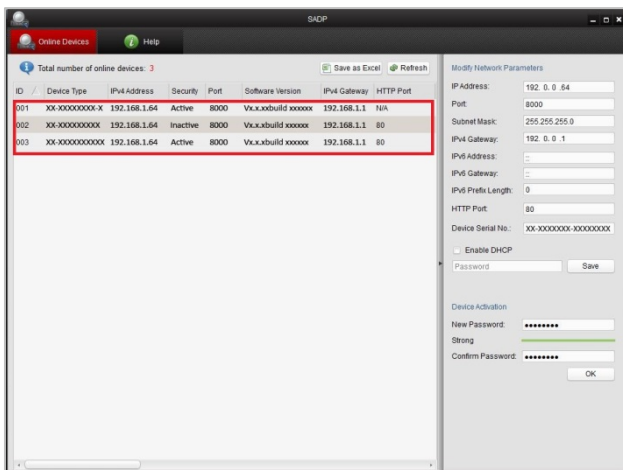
SADP

Online Devices

Help

Total number of online devices: 3

Save as Excel

Refresh

| ID | Device Type | IPv4 Address | Security | Port | Software Version | IPv4 Gateway | HTTP Port |
|---|---|---|---|---|---|---|---|
| 001 | XX-XXXXXXXX-X | 192.168.1.64 | Active | 8000 | Vx.x.xxbuild xxxxxx | 192.168.1.1 | N/A |
| 002 | XX-XXXXXXXXX | 192.168.1.64 | Inactive | 8000 | Vx.x.xbuild xxxxxx | 192.168.1.1 | 80 |
| 003 | XX-XXXXXXXXXX | 192.168.1.64 | Active | 8000 | Vx.x.xbuild xxxxxx | 192.168.1.1 | 80 |

Modify Network Parameters

IP Address: 192. 0. 0 .64

Port: 8000

Subnet Mask: 255.255.255.0

IPv4 Gateway: 192. 0. 0 .1

IPv6 Address: ::

IPv6 Gateway: ::

IPv6 Prefix Length: 0

HTTP Port: 80

Device Serial No.: XX-XXXXXXX-XXXXXXXX

Enable DHCP

Password

Save

Device Activation

New Password: ••••••••

Strong

Confirm Password: ••••••••

OK